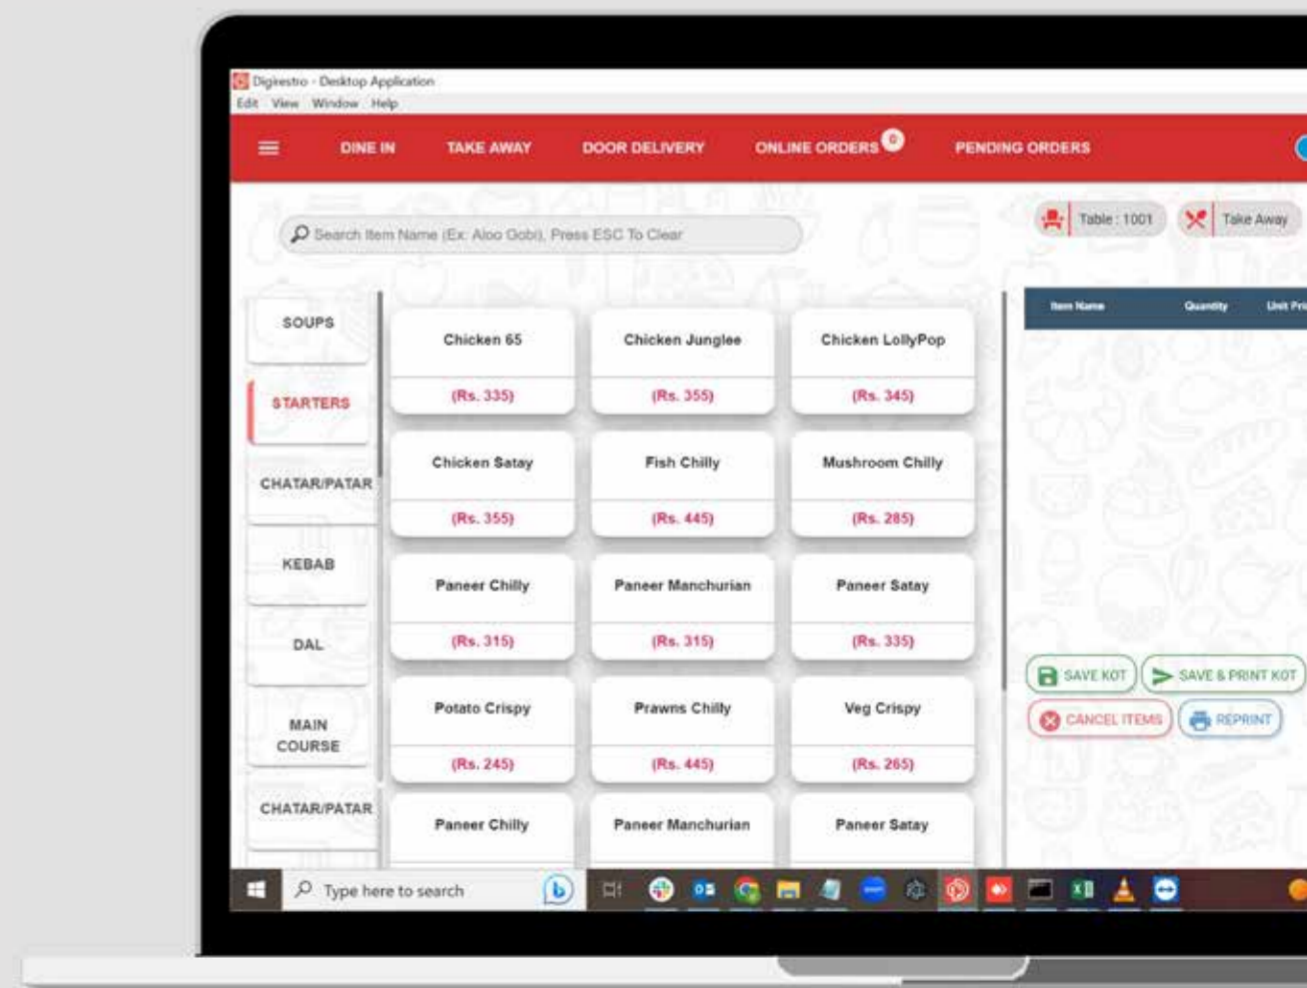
Digirestro - Desktop Application
Edit View Window Help

DINE IN TAKE AWAY DOOR DELIVERY ONLINE ORDERS 0 PENDING ORDERS

Search Item Name (Ex: Aloo Gobi), Press ESC To Clear

Table : 1001 Take Away

SOUPS
STARTERS
CHATAR/PATAR
KEBAB
DAL
MAIN COURSE
CHATAR/PATAR

| | | |
|---|---|---|
| Chicken 65 (Rs. 335) | Chicken Junglee (Rs. 355) | Chicken LollyPop (Rs. 345) |
| Chicken Satay (Rs. 355) | Fish Chilly (Rs. 445) | Mushroom Chilly (Rs. 285) |
| Paneer Chilly (Rs. 315) | Paneer Manchurian (Rs. 315) | Paneer Satay (Rs. 335) |
| Potato Crispy (Rs. 245) | Prawns Chilly (Rs. 445) | Veg Crispy (Rs. 265) |
| Paneer Chilly | Paneer Manchurian | Paneer Satay |

| Item Name | Quantity | Unit Pri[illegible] |
|---|---|---|

SAVE KOT
SAVE & PRINT KOT
CANCEL ITEMS
REPRINT

Type here to search